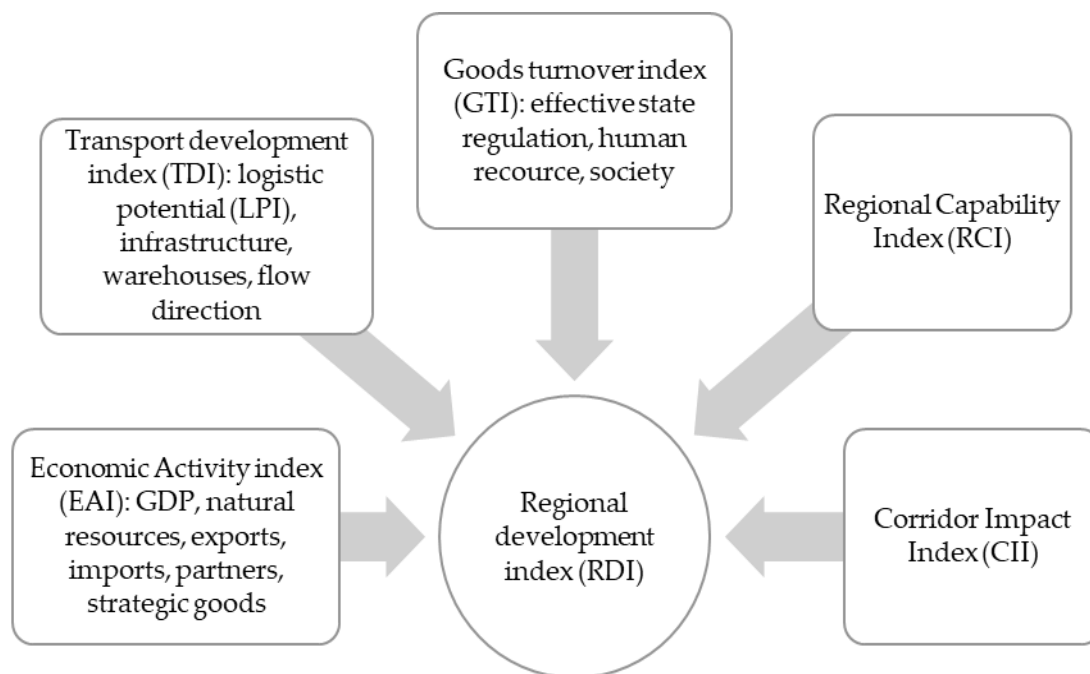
Goods turnover index (GTI): effective state regulation, human recource, society

Transport development index (TDI): logistic potential (LPI), infrastructure, warehouses, flow direction

Regional Capability Index (RCI)

Economic Activity index (EAI): GDP, natural resources, exports, imports, partners, strategic goods

Regional development index (RDI)

Corridor Impact Index (CII)